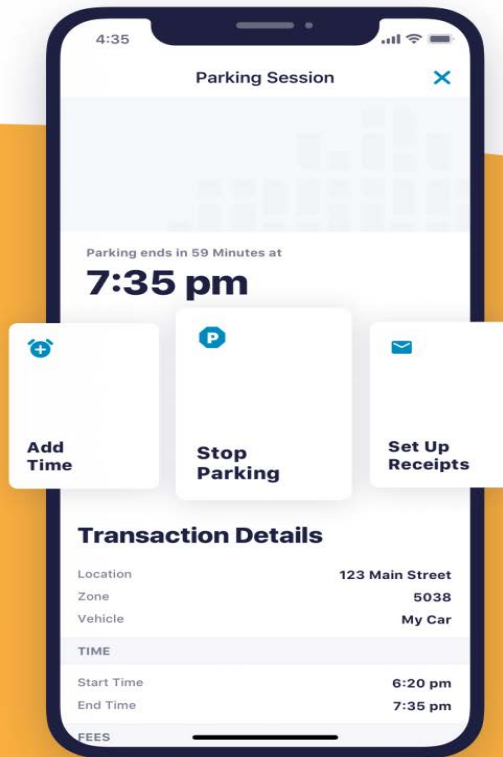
4:35

Parking Session

Parking ends in 59 Minutes at

7:35 pm

Add Time

P

Stop Parking

Set Up Receipts

Transaction Details

| Location | 123 Main Street |
|---|---|
| Zone | 5038 |
| Vehicle | My Car |

TIME

| Start Time | 6:20 pm |
|---|---|
| End Time | 7:35 pm |

FEES